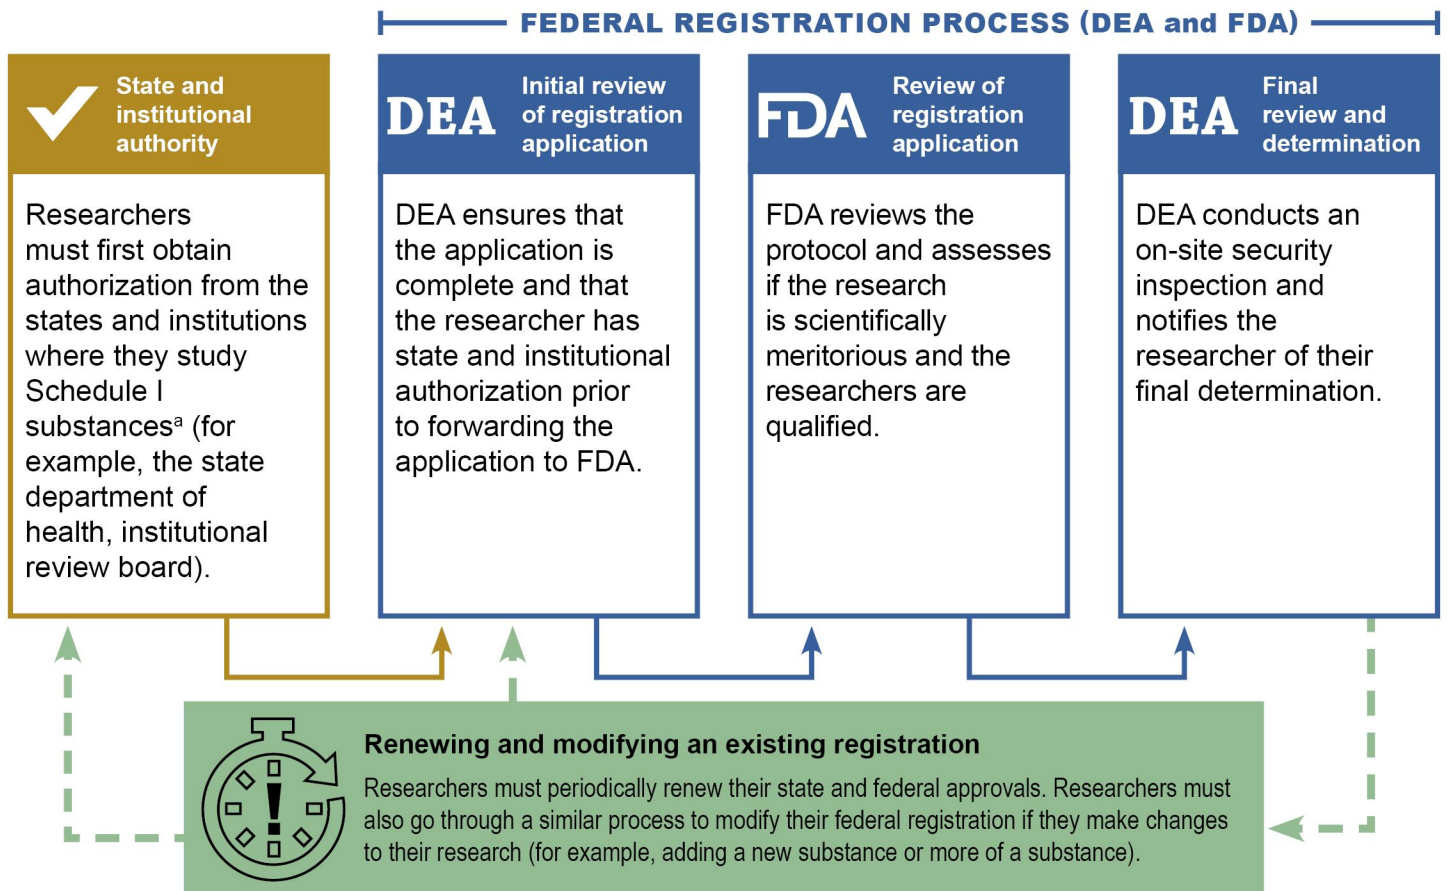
FEDERAL REGISTRATION PROCESS (DEA and FDA)

State and institutional authority

Researchers must first obtain authorization from the states and institutions where they study Schedule I substances$^a$ (for example, the state department of health, institutional review board).

DEA Initial review of registration application

DEA ensures that the application is complete and that the researcher has state and institutional authorization prior to forwarding the application to FDA.

FDA Review of registration application

FDA reviews the protocol and assesses if the research is scientifically meritorious and the researchers are qualified.

DEA Final review and determination

DEA conducts an on-site security inspection and notifies the researcher of their final determination.

Renewing and modifying an existing registration

Researchers must periodically renew their state and federal approvals. Researchers must also go through a similar process to modify their federal registration if they make changes to their research (for example, adding a new substance or more of a substance).